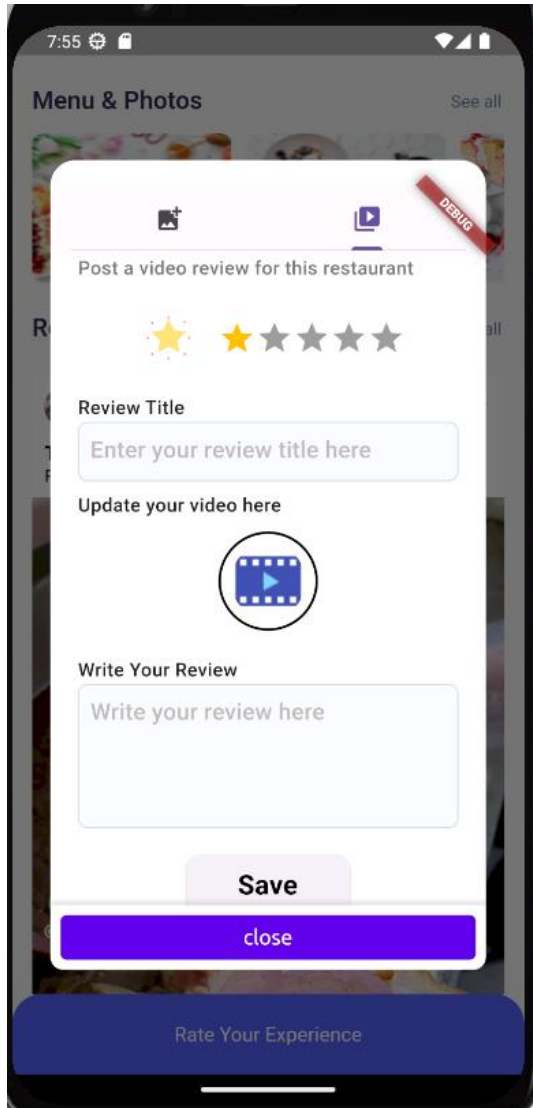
7:55

Menu & Photos

See all

DEBUG

Post a video review for this restaurant

Review Title

Enter your review title here

Update your video here

Write Your Review

Write your review here

Save

close

Rate Your Experience